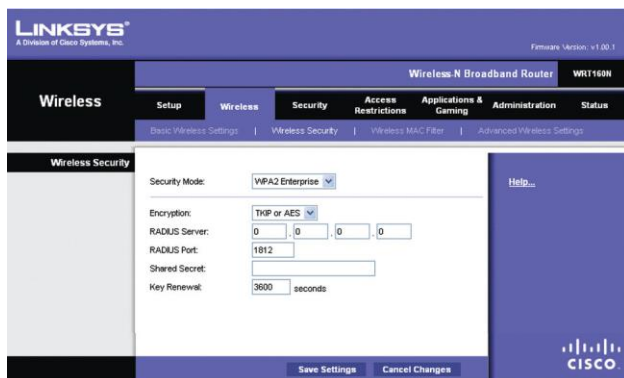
LINKSYS®
A Division of Cisco Systems, Inc.

Firmware Version: v1.00.1

Wireless-N Broadband Router WRT160N

Wireless

Setup | Wireless | Security | Access Restrictions | Applications & Gaming | Administration | Status

Basic Wireless Settings | Wireless Security | Wireless MAC Filter | Advanced Wireless Settings

Wireless Security

Security Mode: WPA2 Enterprise

Encryption: TKIP or AES
RADIUS Server: 0 . 0 . 0 . 0
RADIUS Port: 1812
Shared Secret:
Key Renewal: 3600 seconds

Help...

Save Settings | Cancel Changes

cisco